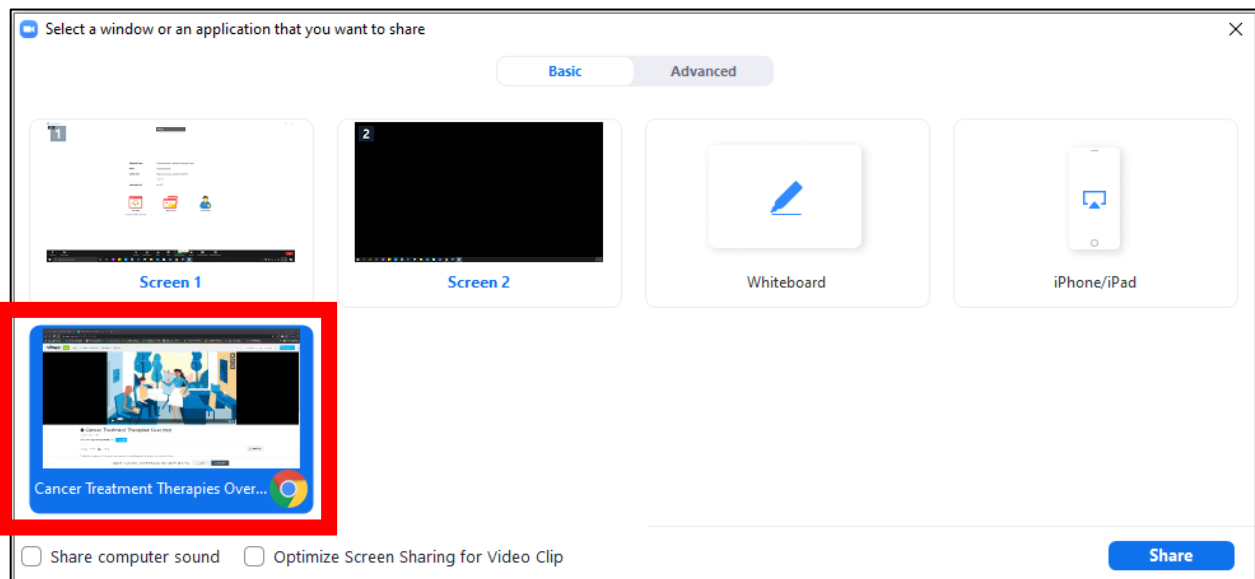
Select a window or an application that you want to share

Basic | Advanced

1

Screen 1

2

Screen 2

Whiteboard

iPhone/iPad

Cancer Treatment Therapies Over...

Share computer sound

Optimize Screen Sharing for Video Clip

Share